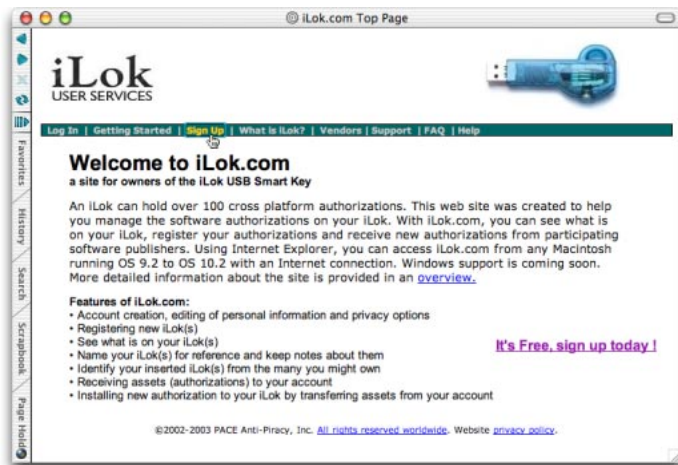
iLok.com Top Page

Favorites
History
Search
Scrapbook
Page Holder

iLok
USER SERVICES

Log In | Getting Started | Sign Up | What is iLok? | Vendors | Support | FAQ | Help

Welcome to iLok.com
a site for owners of the iLok USB Smart Key

An iLok can hold over 100 cross platform authorizations. This web site was created to help you manage the software authorizations on your iLok. With iLok.com, you can see what is on your iLok, register your authorizations and receive new authorizations from participating software publishers. Using Internet Explorer, you can access iLok.com from any Macintosh running OS 9.2 to OS 10.2 with an Internet connection. Windows support is coming soon. More detailed information about the site is provided in an overview.

Features of iLok.com:
• Account creation, editing of personal information and privacy options
• Registering new iLok(s)
• See what is on your iLok(s)
• Name your iLok(s) for reference and keep notes about them
• Identify your inserted iLok(s) from the many you might own
• Receiving assets (authorizations) to your account
• Installing new authorization to your iLok by transferring assets from your account

It's Free, sign up today !

©2002-2003 PACE Anti-Piracy, Inc. All rights reserved worldwide. Website privacy policy.